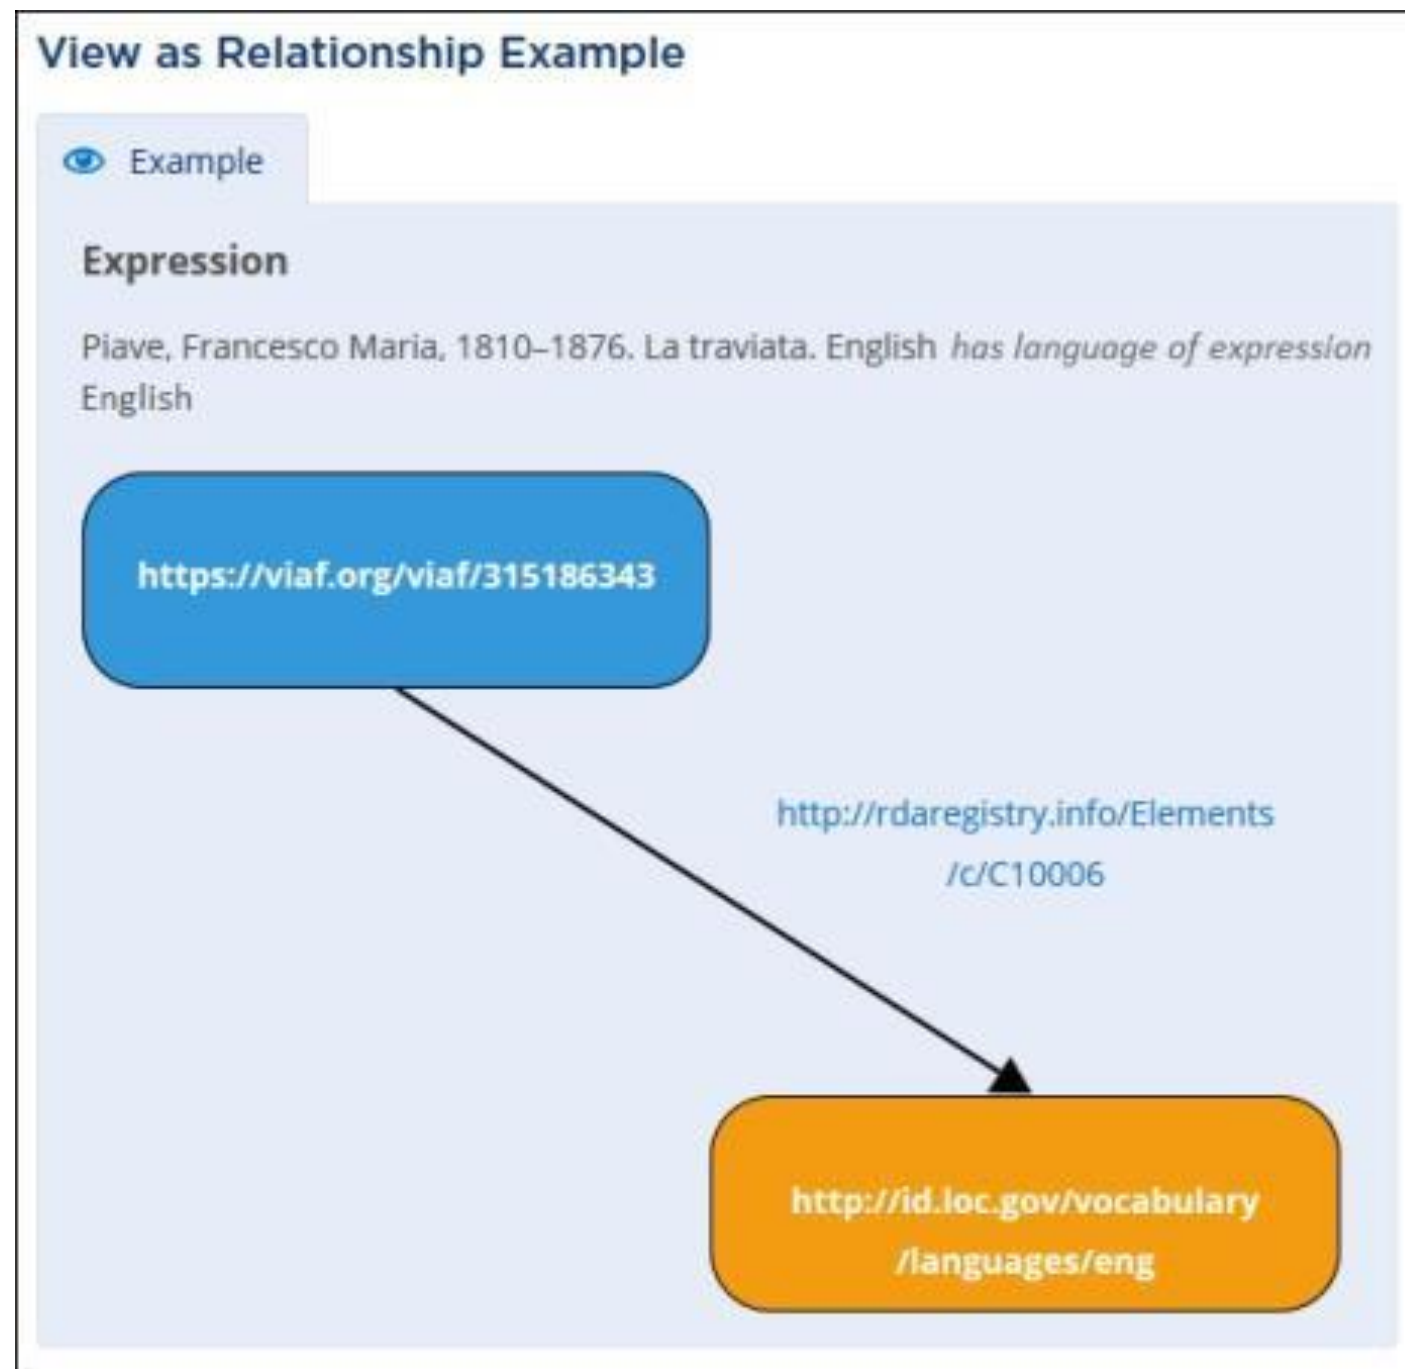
View as Relationship Example

Example

Expression

Piave, Francesco Maria, 1810–1876. La traviata. English *has language of expression* English

https://viaf.org/viaf/315186343

http://rdaregistry.info/Elements/c/C10006

http://id.loc.gov/vocabulary/languages/eng